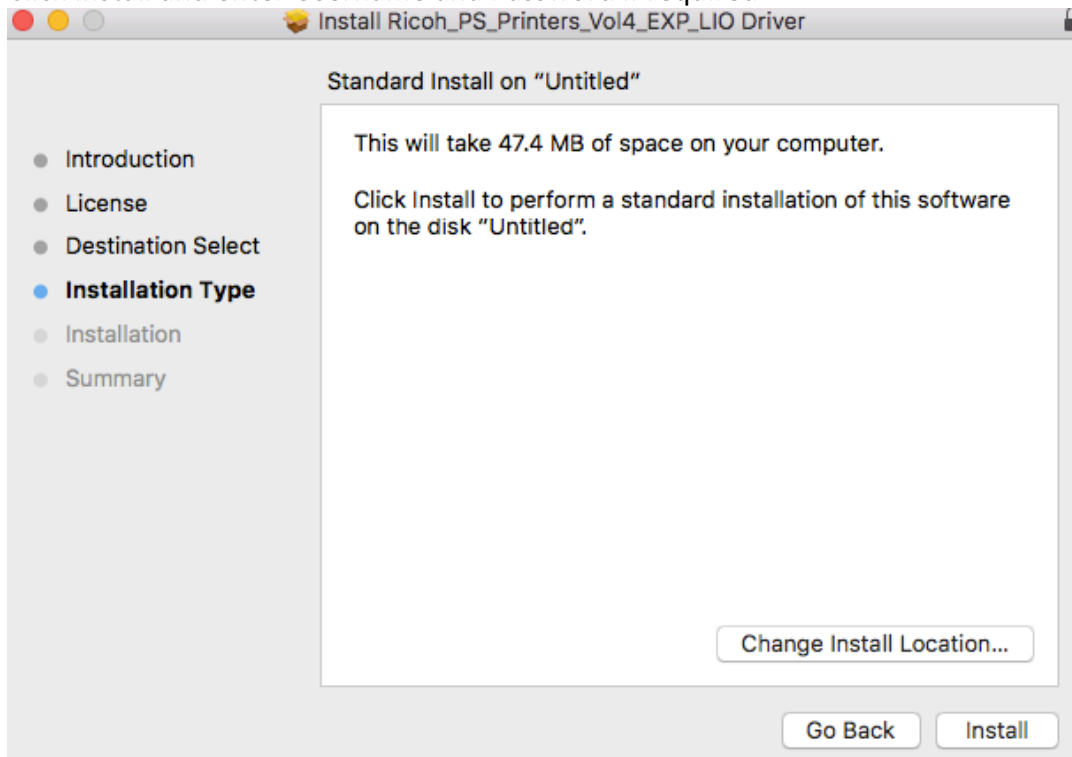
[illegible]

Install Ricoh_PS_Printers_Vol4_EXP_LIO Driver

Standard Install on "Untitled"

Introduction
License
Destination Select
Installation Type
Installation
Summary

This will take 47.4 MB of space on your computer.

Click Install to perform a standard installation of this software on the disk "Untitled".

Change Install Location...

Go Back

Install